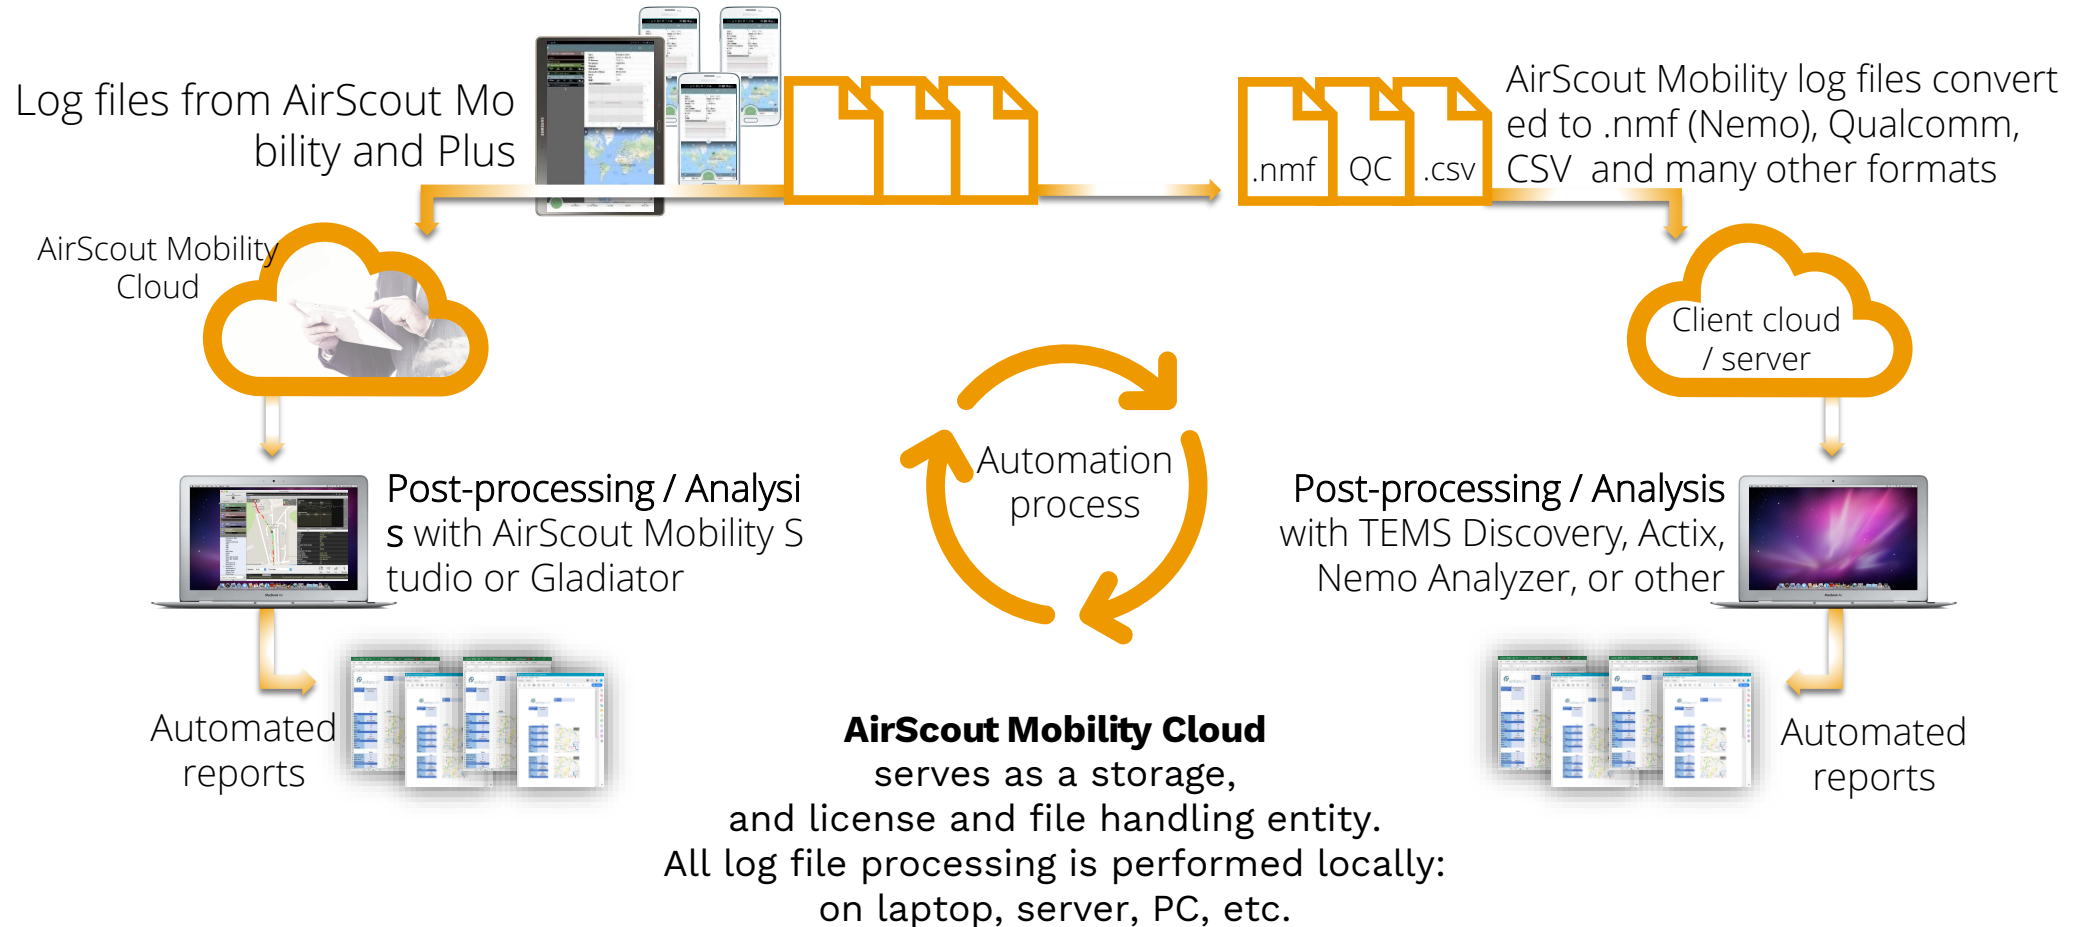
Log files from AirScout Mobility and Plus

AirScout Mobility log files converted to .nmf (Nemo), Qualcomm, CSV and many other formats

.nmf QC .csv

AirScout Mobility Cloud

Client cloud / server

Automation process

Post-processing / Analysis with AirScout Mobility Studio or Gladiator

Post-processing / Analysis with TEMS Discovery, Actix, Nemo Analyzer, or other

Automated reports

Automated reports

**AirScout Mobility Cloud**
serves as a storage,
and license and file handling entity.
All log file processing is performed locally:
on laptop, server, PC, etc.